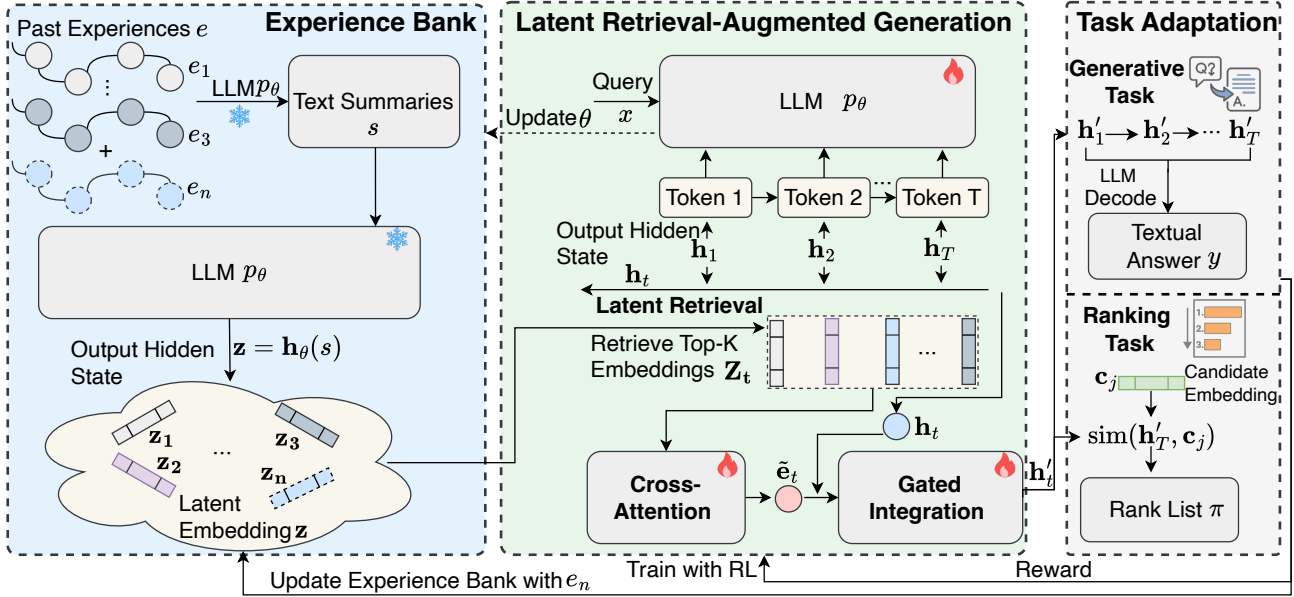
Experience Bank

Past Experiences $e$

$e_1$

$\vdots$

$e_3$

+

$e_n$

LLM $p_\theta$

Text Summaries $s$

LLM $p_\theta$

Output Hidden State

$\mathbf{z} = \mathbf{h}_\theta(s)$

$\mathbf{z_1}$

$\mathbf{z_2}$

...

$\mathbf{z_3}$

$\mathbf{z_n}$

Latent Embedding $\mathbf{z}$

Latent Retrieval-Augmented Generation

Query $x$

Update $\theta$

LLM $p_\theta$

Token 1

Token 2

...

Token T

Output Hidden State

$\mathbf{h}_1$

$\mathbf{h}_2$

$\mathbf{h}_T$

$\mathbf{h}_t$

Latent Retrieval

Retrieve Top-K Embeddings $\mathbf{Z_t}$

...

$\mathbf{h}_t$

Cross-Attention

$\tilde{\mathbf{e}}_t$

Gated Integration

$\mathbf{h}'_t$

Task Adaptation

Generative Task

Q?

A.

$\mathbf{h}'_1 \rightarrow \mathbf{h}'_2 \rightarrow \cdots \ \mathbf{h}'_T$

LLM Decode

Textual Answer $y$

Ranking Task

1.

2.

3.

$\mathbf{c}_j$

Candidate Embedding

$\mathrm{sim}(\mathbf{h}'_T, \mathbf{c}_j)$

Rank List $\pi$

Update Experience Bank with $e_n$

Train with RL

Reward